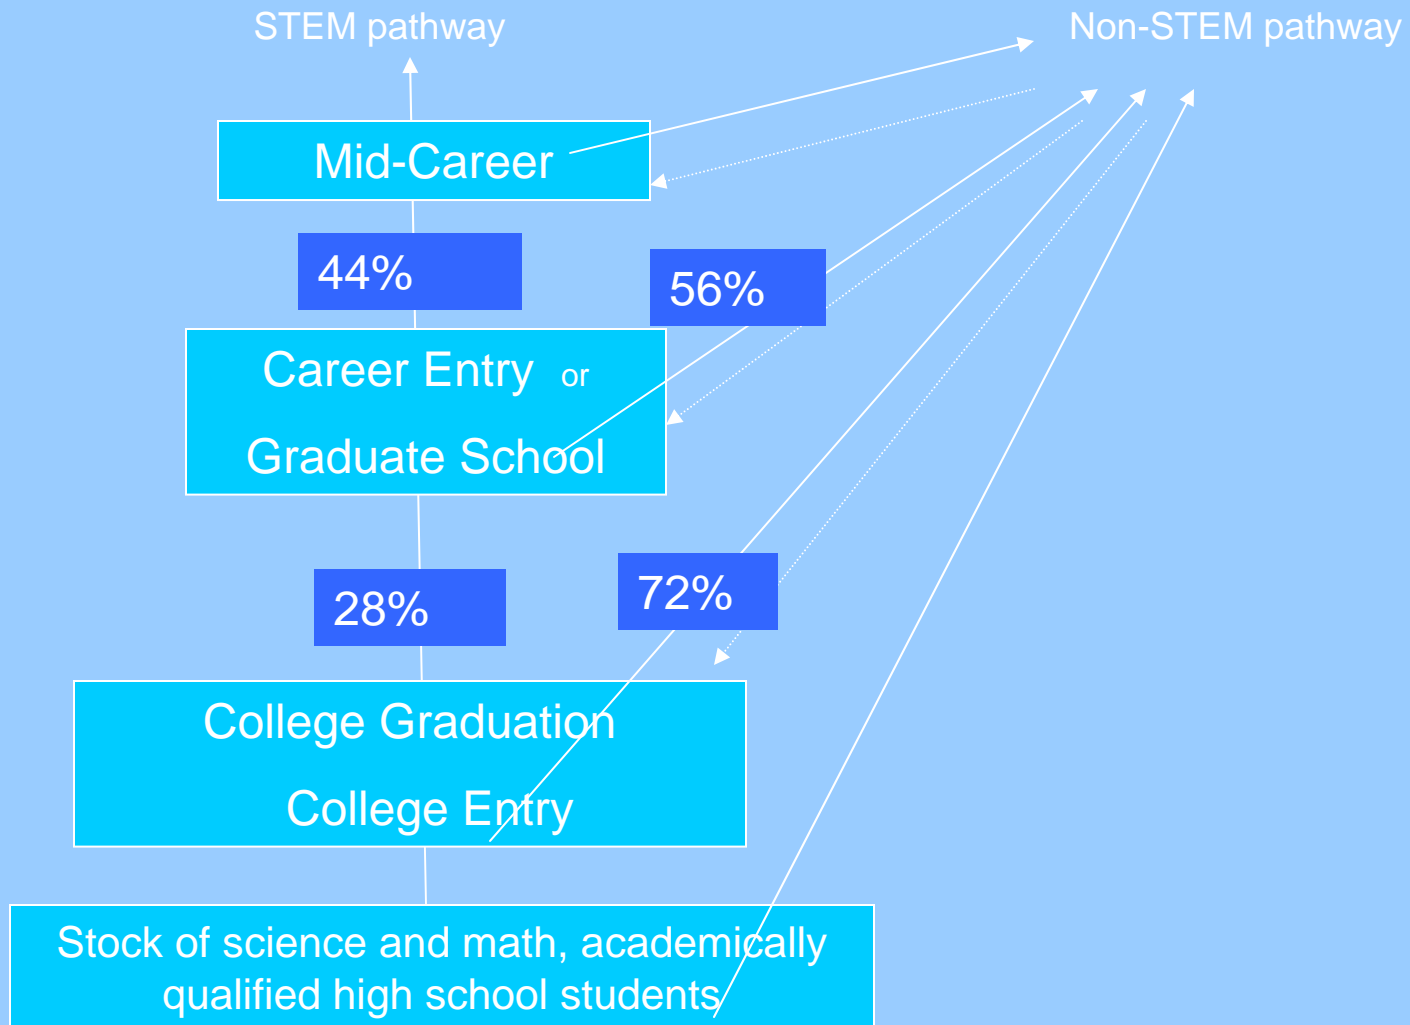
STEM pathway

Non-STEM pathway

Mid-Career

44%

56%

Career Entry or

Graduate School

28%

72%

College Graduation

College Entry

Stock of science and math, academically qualified high school students